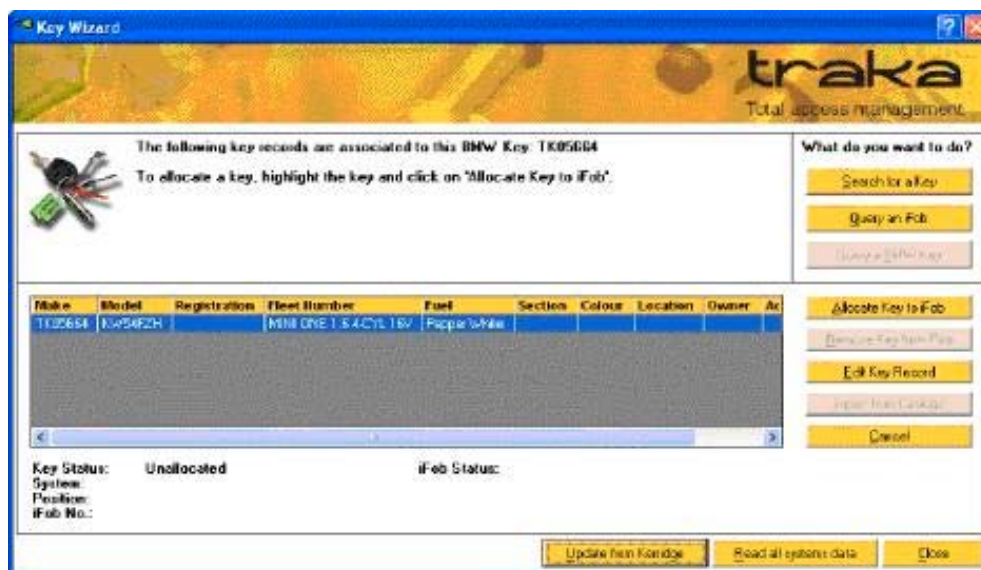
Key Wizard

traka
Total access management

The following key records are associated to this BMW Key: TK05664

To allocate a key, highlight the key and click on "Allocate Key to iFob".

What do you want to do?

Search for a Key

Query an iFob

Query a BMW key

| Make | Model | Registration | Fleet Number | Fuel | Section | Colour | Location | Owner | Ac |
|---|---|---|---|---|---|---|---|---|---|
| TK05664 | KW54EZH | | MINI ONE 1.6 4-CYL 16V | Pepper White | | | | | |

Allocate Key to iFob

Remove Key from iFob

Edit Key Record

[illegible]

Cancel

Key Status: Unallocated
System:
Position:
iFob No.:

iFob Status:

Update from Kendge

Read all systems data

Close